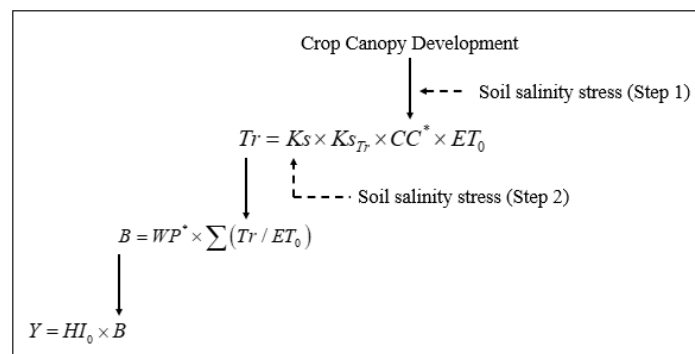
Crop Canopy Development

Soil salinity stress (Step 1)

$Tr = Ks \times Ks_{Tr} \times CC^{*} \times ET_0$

Soil salinity stress (Step 2)

$B = WP^{*} \times \sum \left( Tr / ET_0 \right)$

$Y = HI_0 \times B$